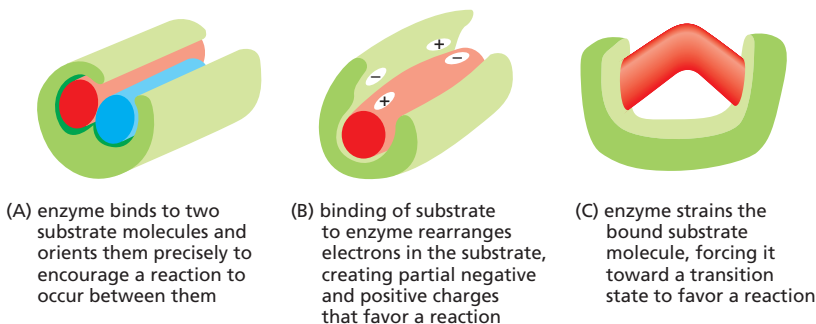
+
−
−
+

(A) enzyme binds to two substrate molecules and orients them precisely to encourage a reaction to occur between them

(B) binding of substrate to enzyme rearranges electrons in the substrate, creating partial negative and positive charges that favor a reaction

(C) enzyme strains the bound substrate molecule, forcing it toward a transition state to favor a reaction